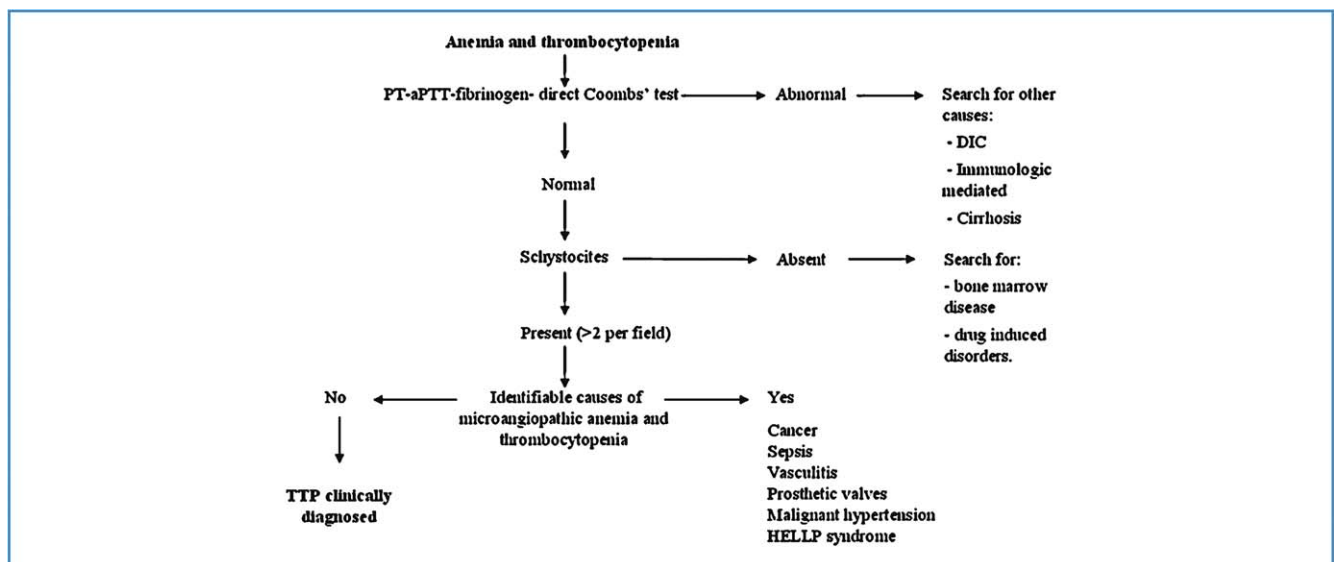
Anemia and thrombocytopenia

PT-aPTT-fibrinogen- direct Coombs' test

Abnormal

Search for other causes:
- DIC
- Immunologic mediated
- Cirrhosis

Normal

Schystocites

Absent

Search for:
- bone marrow disease
- drug induced disorders.

Present (>2 per field)

Identifiable causes of microangiopathic anemia and thrombocytopenia

No

TTP clinically diagnosed

Yes

Cancer
Sepsis
Vasculitis
Prosthetic valves
Malignant hypertension
HELLP syndrome